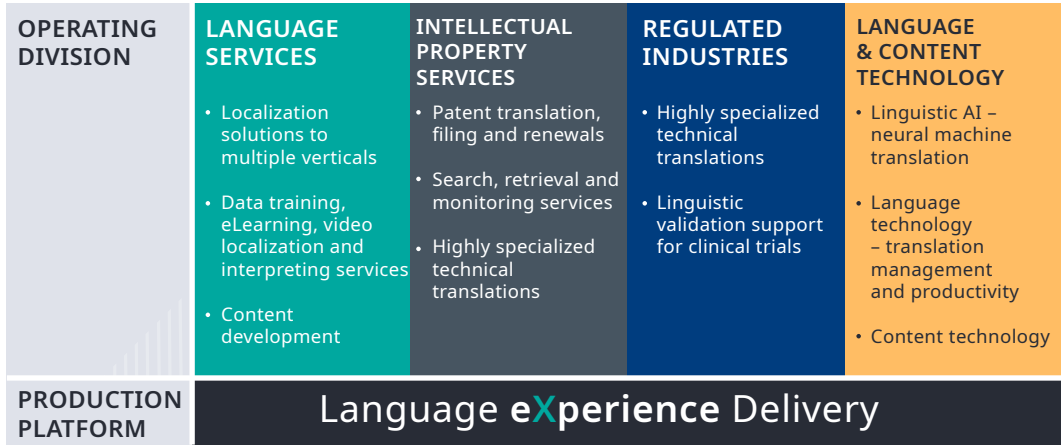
OPERATING DIVISION

LANGUAGE SERVICES

- Localization solutions to multiple verticals
- Data training, eLearning, video localization and interpreting services
- Content development

INTELLECTUAL PROPERTY SERVICES

- Patent translation, filing and renewals
- Search, retrieval and monitoring services
- Highly specialized technical translations

REGULATED INDUSTRIES

- Highly specialized technical translations
- Linguistic validation support for clinical trials

LANGUAGE & CONTENT TECHNOLOGY

- Linguistic AI – neural machine translation
- Language technology – translation management and productivity
- Content technology

PRODUCTION PLATFORM

Language eXperience Delivery